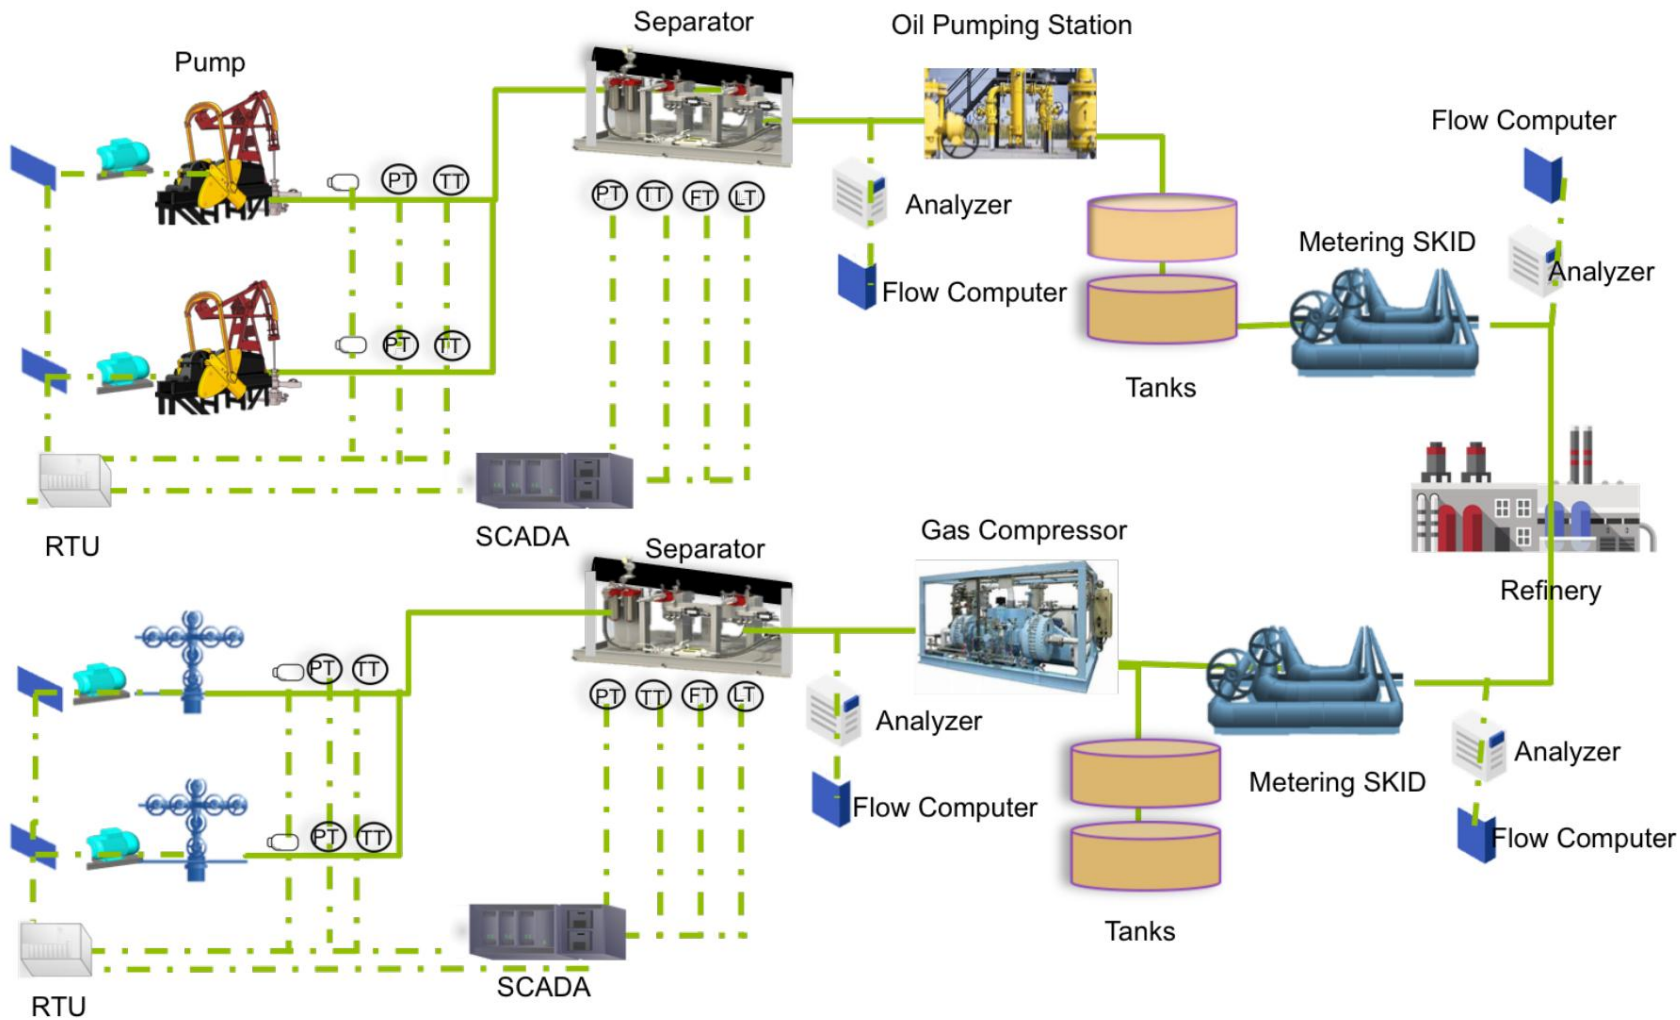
Separator

Oil Pumping Station

Pump

Flow Computer

PT TT

PT TT FT LT

Analyzer

Metering SKID

Analyzer

Flow Computer

PT TT

Tanks

RTU

SCADA

Separator

Gas Compressor

Refinery

PT TT

PT TT FT LT

Analyzer

Analyzer

Metering SKID

Flow Computer

PT TT

Flow Computer

Tanks

RTU

SCADA